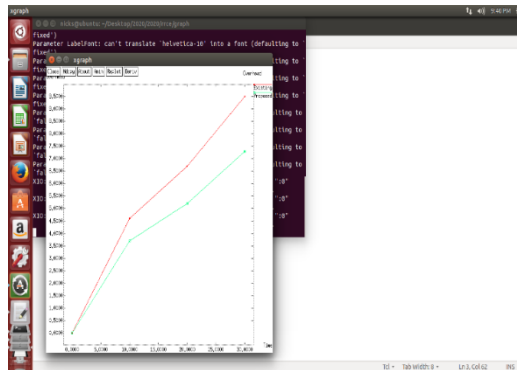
xgraph
5:46 PM
nikki@ubuntu: ~/Desktop/2020/2020/ns/xgraph
fixed')
Parameter LabelFont: can't translate `helvetica-10' into a font (defaulting to `fixed')
ulting to
ulting to
ulting to
ulting to
ulting to
ulting to
ulting to
":0"
":0"
":0"
xgraph
Close Hdcpy About Anim Replot Deriv
Overhead
Existing
Proposed
Time
Tcl
Tab Width: 8
Ln 3, Col 62
INS